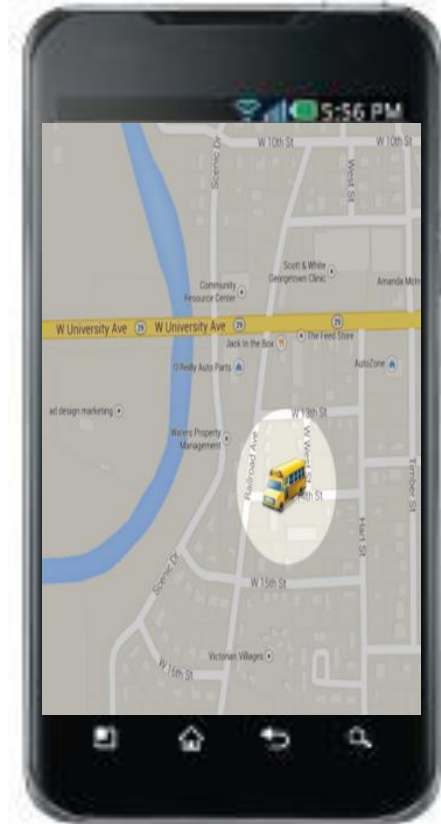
5:56 PM

W 10th St
W 10th St
Scenic Dr
West St
Scott & White Georgetown Clinic
Community Resource Center
Amanda Mcin
W University Ave 29
W University Ave 29
29
Jack in the Box
The Feed Store
O'Reilly Auto Parts
AutoZone
ad design marketing
W 13th St
Waters Property Management
Railroad Ave
W West St
4th St
Timber St
Hart St
Scenic Dr
W 15th St
Victorian Villages
W 16th St